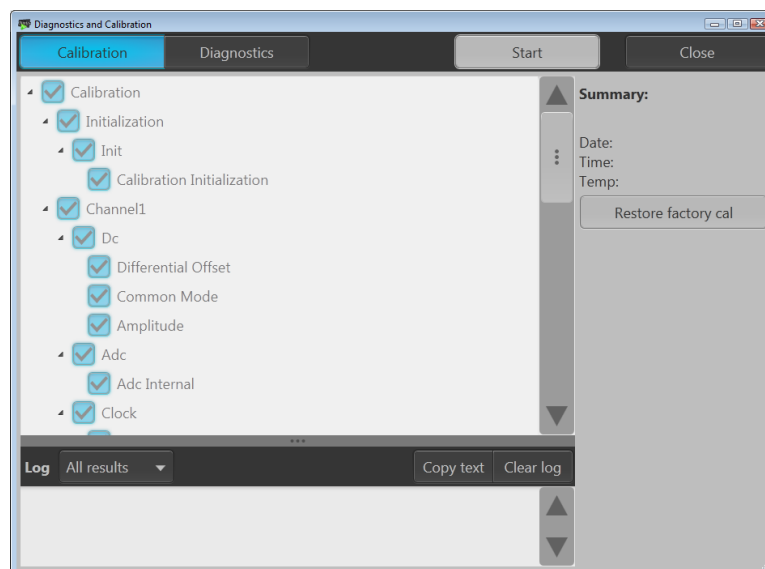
Diagnostics and Calibration

Calibration
Diagnostics
Start
Close

Calibration
Initialization
Init
Calibration Initialization
Channel1
Dc
Differential Offset
Common Mode
Amplitude
Adc
Adc Internal
Clock

Summary:

Date:
Time:
Temp:

Restore factory cal

Log
All results
Copy text
Clear log